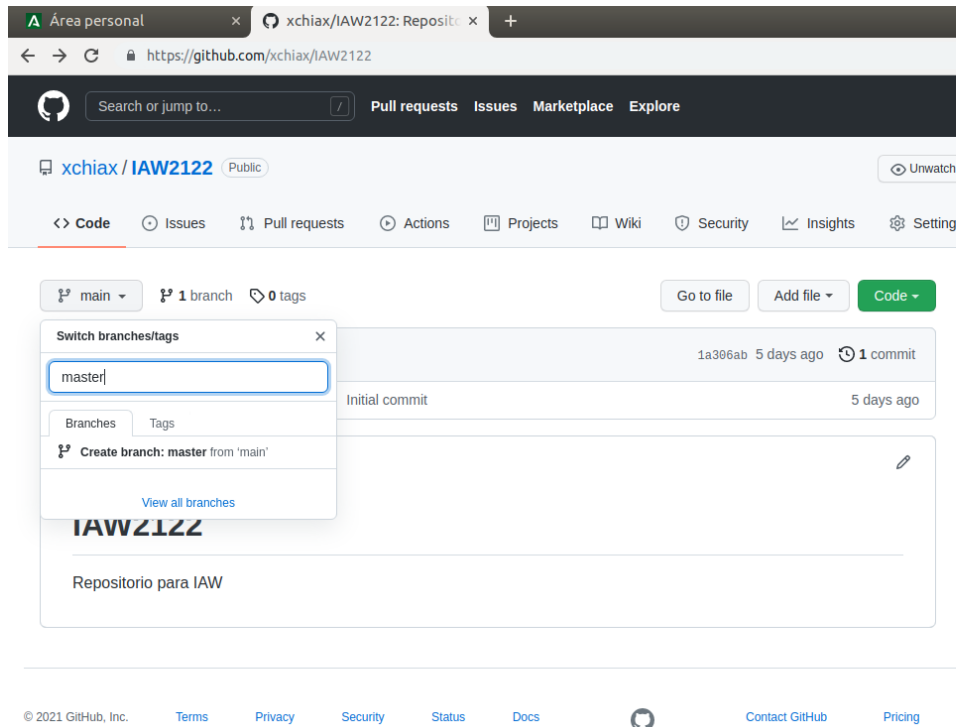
Área personal
xchiax/IAW2122: Reposit
https://github.com/xchiax/IAW2122

Search or jump to...
/
Pull requests Issues Marketplace Explore

xchiax / IAW2122 Public
Unwatch

<> Code Issues Pull requests Actions Projects Wiki Security Insights Setting

main 1 branch 0 tags
Go to file Add file Code

Switch branches/tags
master
Branches Tags
Create branch: master from 'main'
View all branches

1a306ab 5 days ago 1 commit
Initial commit 5 days ago

IAW2122

Repositorio para IAW

© 2021 GitHub, Inc. Terms Privacy Security Status Docs Contact GitHub Pricing